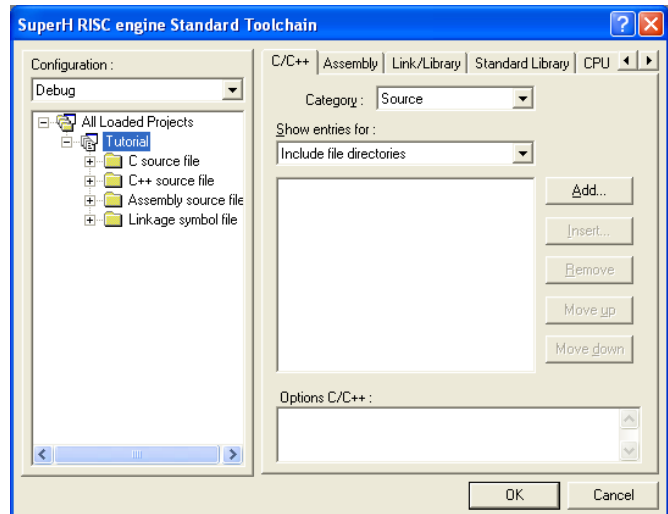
SuperH RISC engine Standard Toolchain

Configuration :

Debug

All Loaded Projects
Tutorial
C source file
C++ source file
Assembly source file
Linkage symbol file

C/C++
Assembly
Link/Library
Standard Library
CPU

Category : Source

Show entries for :

Include file directories

Add...
Insert...
Remove
Move up
Move down

Options C/C++ :

OK
Cancel